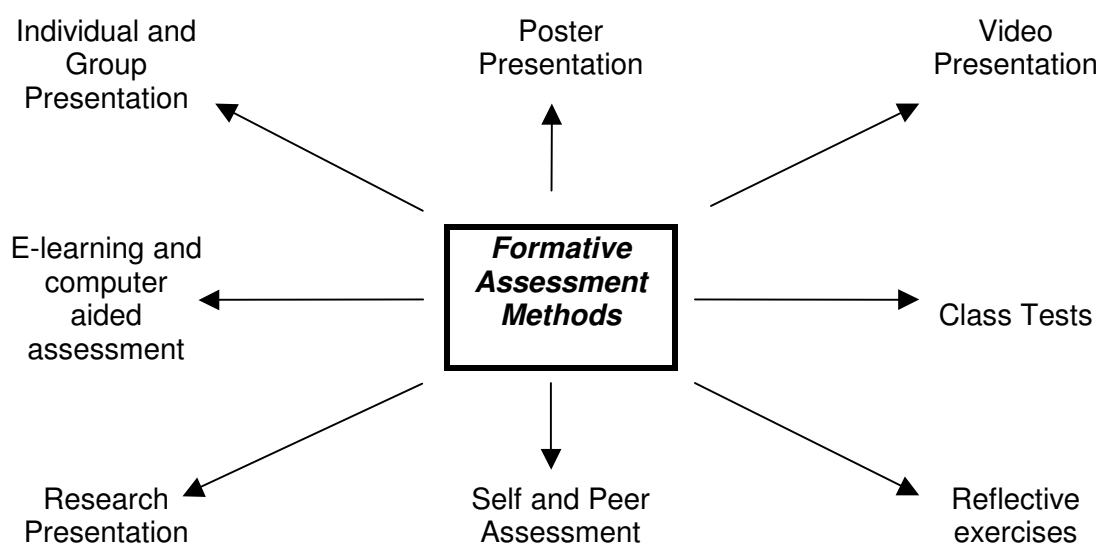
Individual and Group Presentation

Poster Presentation

Video Presentation

E-learning and computer aided assessment

**Formative Assessment Methods**

Class Tests

Research Presentation

Self and Peer Assessment

Reflective exercises